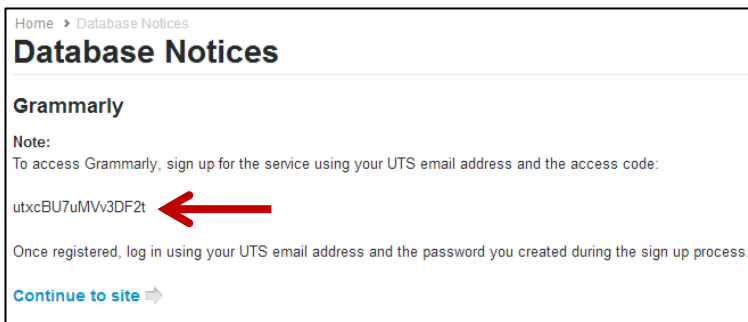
Home › Database Notices

Database Notices

Grammarly

Note:
To access Grammarly, sign up for the service using your UTS email address and the access code:

utxcBU7uMVv3DF2t

Once registered, log in using your UTS email address and the password you created during the sign up process.

Continue to site